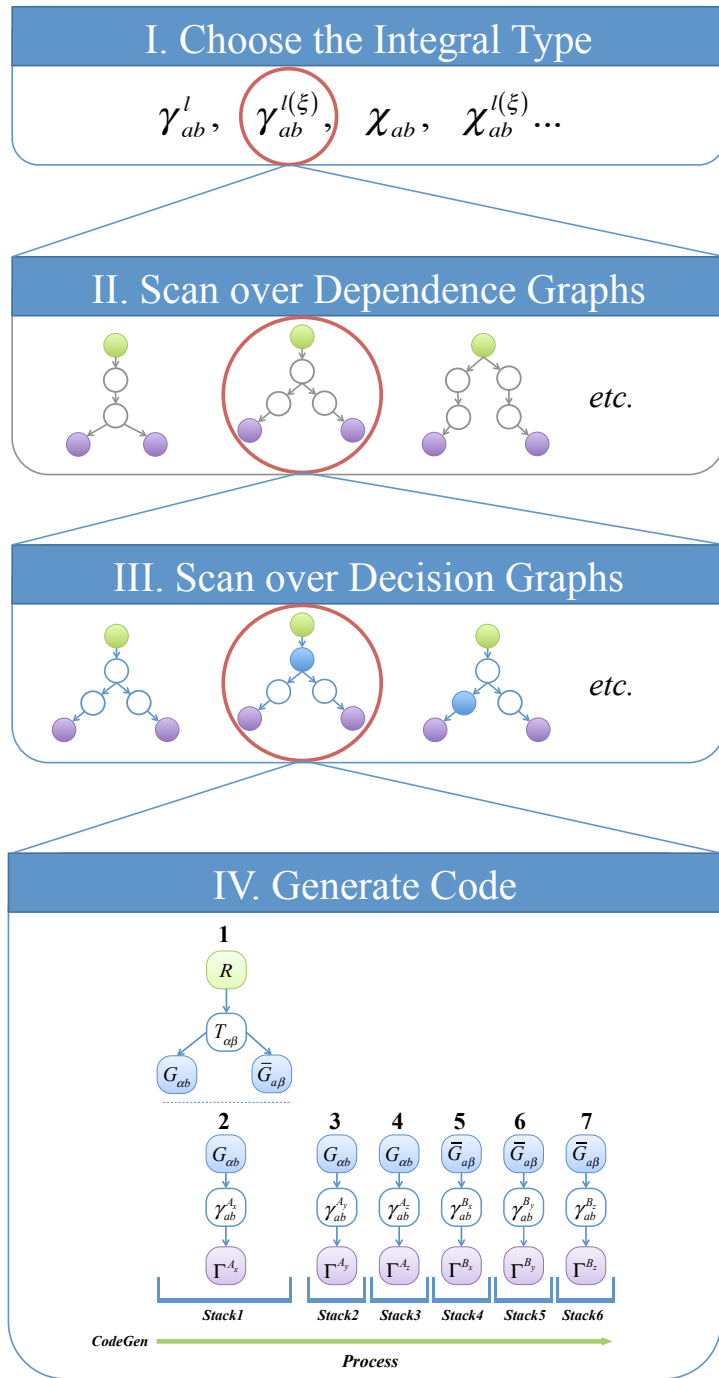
I. Choose the Integral Type

$\gamma_{ab}^{l}$, $\gamma_{ab}^{l(\xi)}$, $\chi_{ab}$, $\chi_{ab}^{l(\xi)}$...

II. Scan over Dependence Graphs

etc.

III. Scan over Decision Graphs

etc.

IV. Generate Code

1

$R$

$T_{\alpha\beta}$

$G_{\alpha b}$ $\bar{G}_{a\beta}$

2 3 4 5 6 7

$G_{\alpha b}$ $G_{\alpha b}$ $G_{\alpha b}$ $\bar{G}_{a\beta}$ $\bar{G}_{a\beta}$ $\bar{G}_{a\beta}$

$\gamma_{ab}^{A_x}$ $\gamma_{ab}^{A_y}$ $\gamma_{ab}^{A_z}$ $\gamma_{ab}^{B_x}$ $\gamma_{ab}^{B_y}$ $\gamma_{ab}^{B_z}$

$\Gamma^{A_x}$ $\Gamma^{A_y}$ $\Gamma^{A_z}$ $\Gamma^{B_x}$ $\Gamma^{B_y}$ $\Gamma^{B_z}$

Stack1 Stack2 Stack3 Stack4 Stack5 Stack6

CodeGen

Process